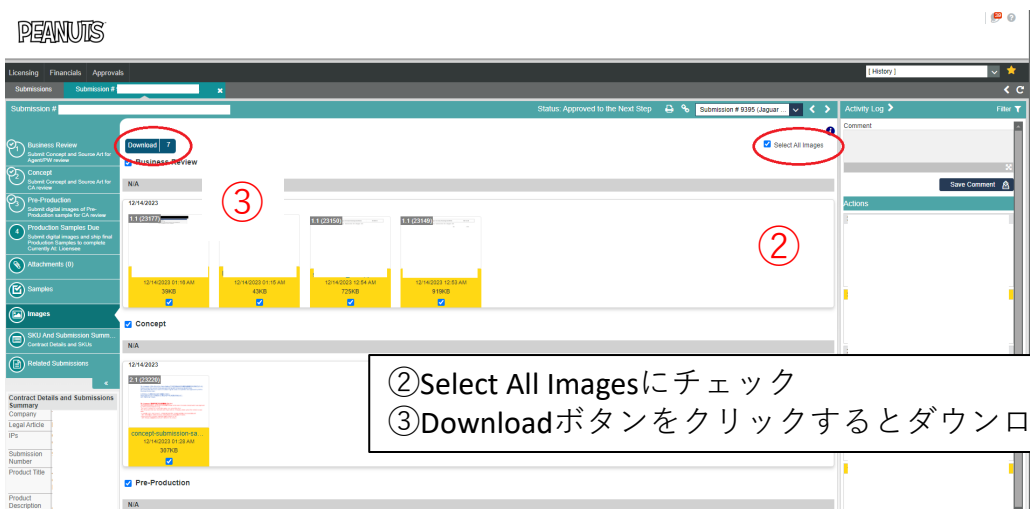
PEANUTS

Licensing Financials Approvals

[ History ]

Submissions Submission #

Submission #

Status: Approved to the Next Step

Submission # 9395 (Jaguar ...

Activity Log

Filter

Comment

32

Save Comment

Actions

Business Review
Submit Concept and Source Art for Agent/PM review

Concept
Submit Concept and Source Art for CA review

Pre-Production
Submit digital images of Pre-Production sample for CA review

4 Production Samples Due
Submit digital images and ship final Production Samples to complete Currently At: Licensee

Attachments (0)

Samples

Images

SKU And Submission Summ...
Contract Details and SKUs

Related Submissions

Contract Details and Submissions Summary

Company

Legal Article

IPs

Submission Number

Product Title

Product Description

Download 7

Select All Images

Business Review

N/A

12/14/2023

1.1 (23177)

12/14/2023 01:16 AM
39KB

12/14/2023 01:16 AM
43KB

1.1 (23150)

12/14/2023 12:54 AM
725KB

1.1 (23149)

12/14/2023 12:53 AM
919KB

③

②

Concept

N/A

12/14/2023

2.1 (23220)

concept-submission-sa...
12/14/2023 01:28 AM
307KB

Pre-Production

N/A

②Select All Imagesにチェック
③Downloadボタンをクリックするとダウンロ